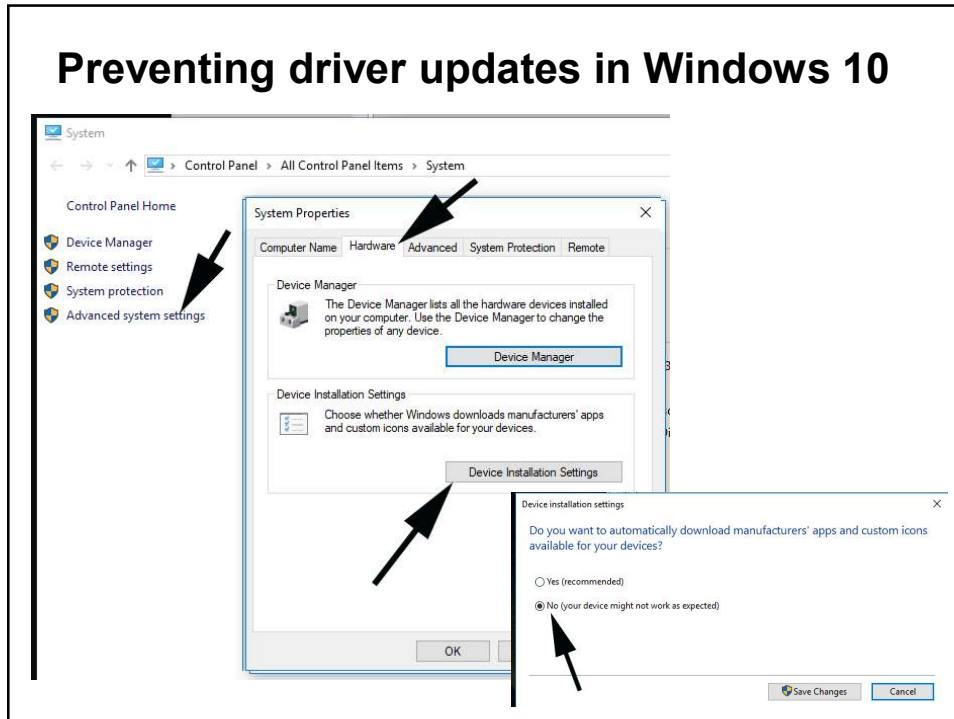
Preventing driver updates in Windows 10

System

Control Panel > All Control Panel Items > System

Control Panel Home

Device Manager
Remote settings
System protection
Advanced system settings

System Properties

Computer Name | Hardware | Advanced | System Protection | Remote

Device Manager
The Device Manager lists all the hardware devices installed on your computer. Use the Device Manager to change the properties of any device.

Device Manager

Device Installation Settings
Choose whether Windows downloads manufacturers' apps and custom icons available for your devices.

Device Installation Settings

OK

Device installation settings

Do you want to automatically download manufacturers' apps and custom icons available for your devices?

Yes (recommended)

No (your device might not work as expected)

Save Changes

Cancel